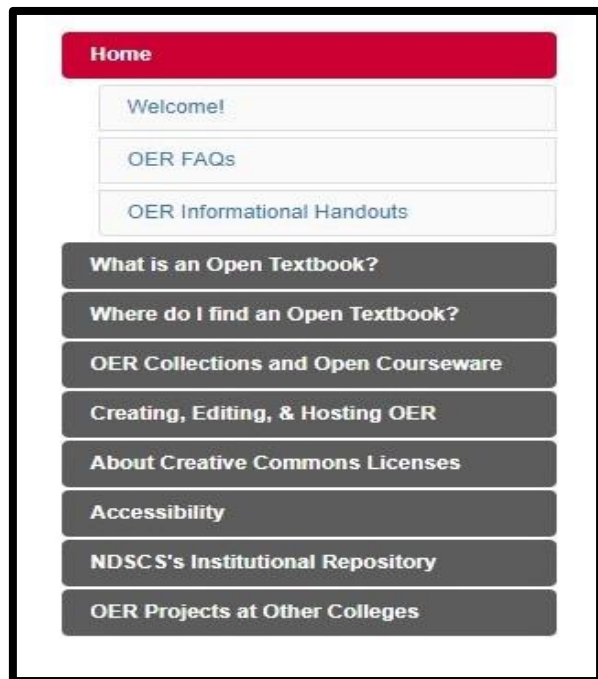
Home

Welcome!

OER FAQs

OER Informational Handouts

What is an Open Textbook?

Where do I find an Open Textbook?

OER Collections and Open Courseware

Creating, Editing, & Hosting OER

About Creative Commons Licenses

Accessibility

NDSCS's Institutional Repository

OER Projects at Other Colleges